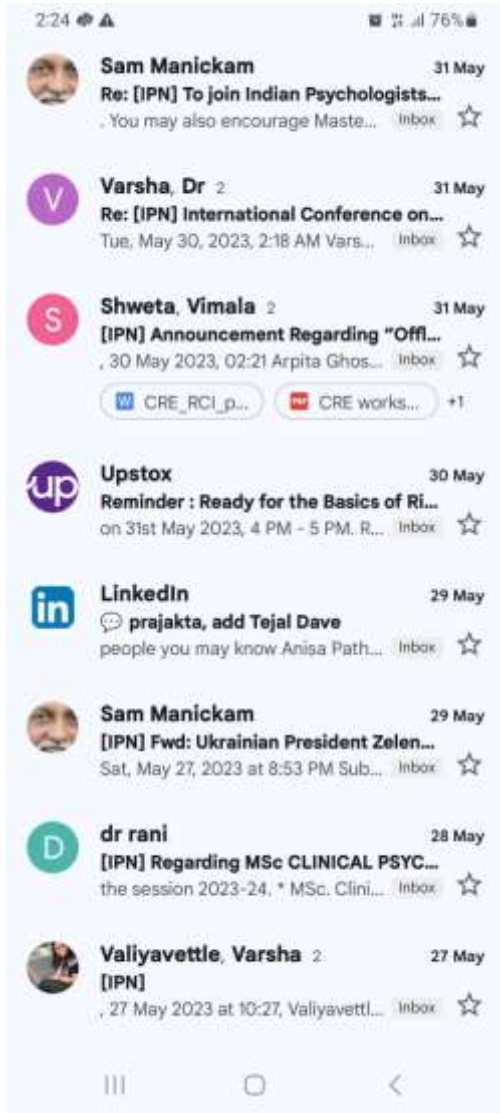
2:24 76%

Sam Manickam 31 May
Re: [IPN] To join Indian Psychologists...
. You may also encourage Maste... Inbox

V
Varsha, Dr 2 31 May
Re: [IPN] International Conference on...
Tue, May 30, 2023, 2:18 AM Vars... Inbox

S
Shweta, Vimala 2 31 May
[IPN] Announcement Regarding "Offl...
, 30 May 2023, 02:21 Arpita Ghos... Inbox
CRE_RCI_p... CRE works... +1

up
Upstox 30 May
Reminder : Ready for the Basics of Ri...
on 31st May 2023, 4 PM - 5 PM. R... Inbox

in
LinkedIn 29 May
prajakta, add Tejal Dave
people you may know Anisa Path... Inbox

Sam Manickam 29 May
[IPN] Fwd: Ukrainian President Zelen...
Sat, May 27, 2023 at 8:53 PM Sub... Inbox

D
dr rani 28 May
[IPN] Regarding MSc CLINICAL PSYC...
the session 2023-24. * MSc. Clini... Inbox

Valiyavettle, Varsha 2 27 May
[IPN]
, 27 May 2023 at 10:27, Valiyavettl... Inbox